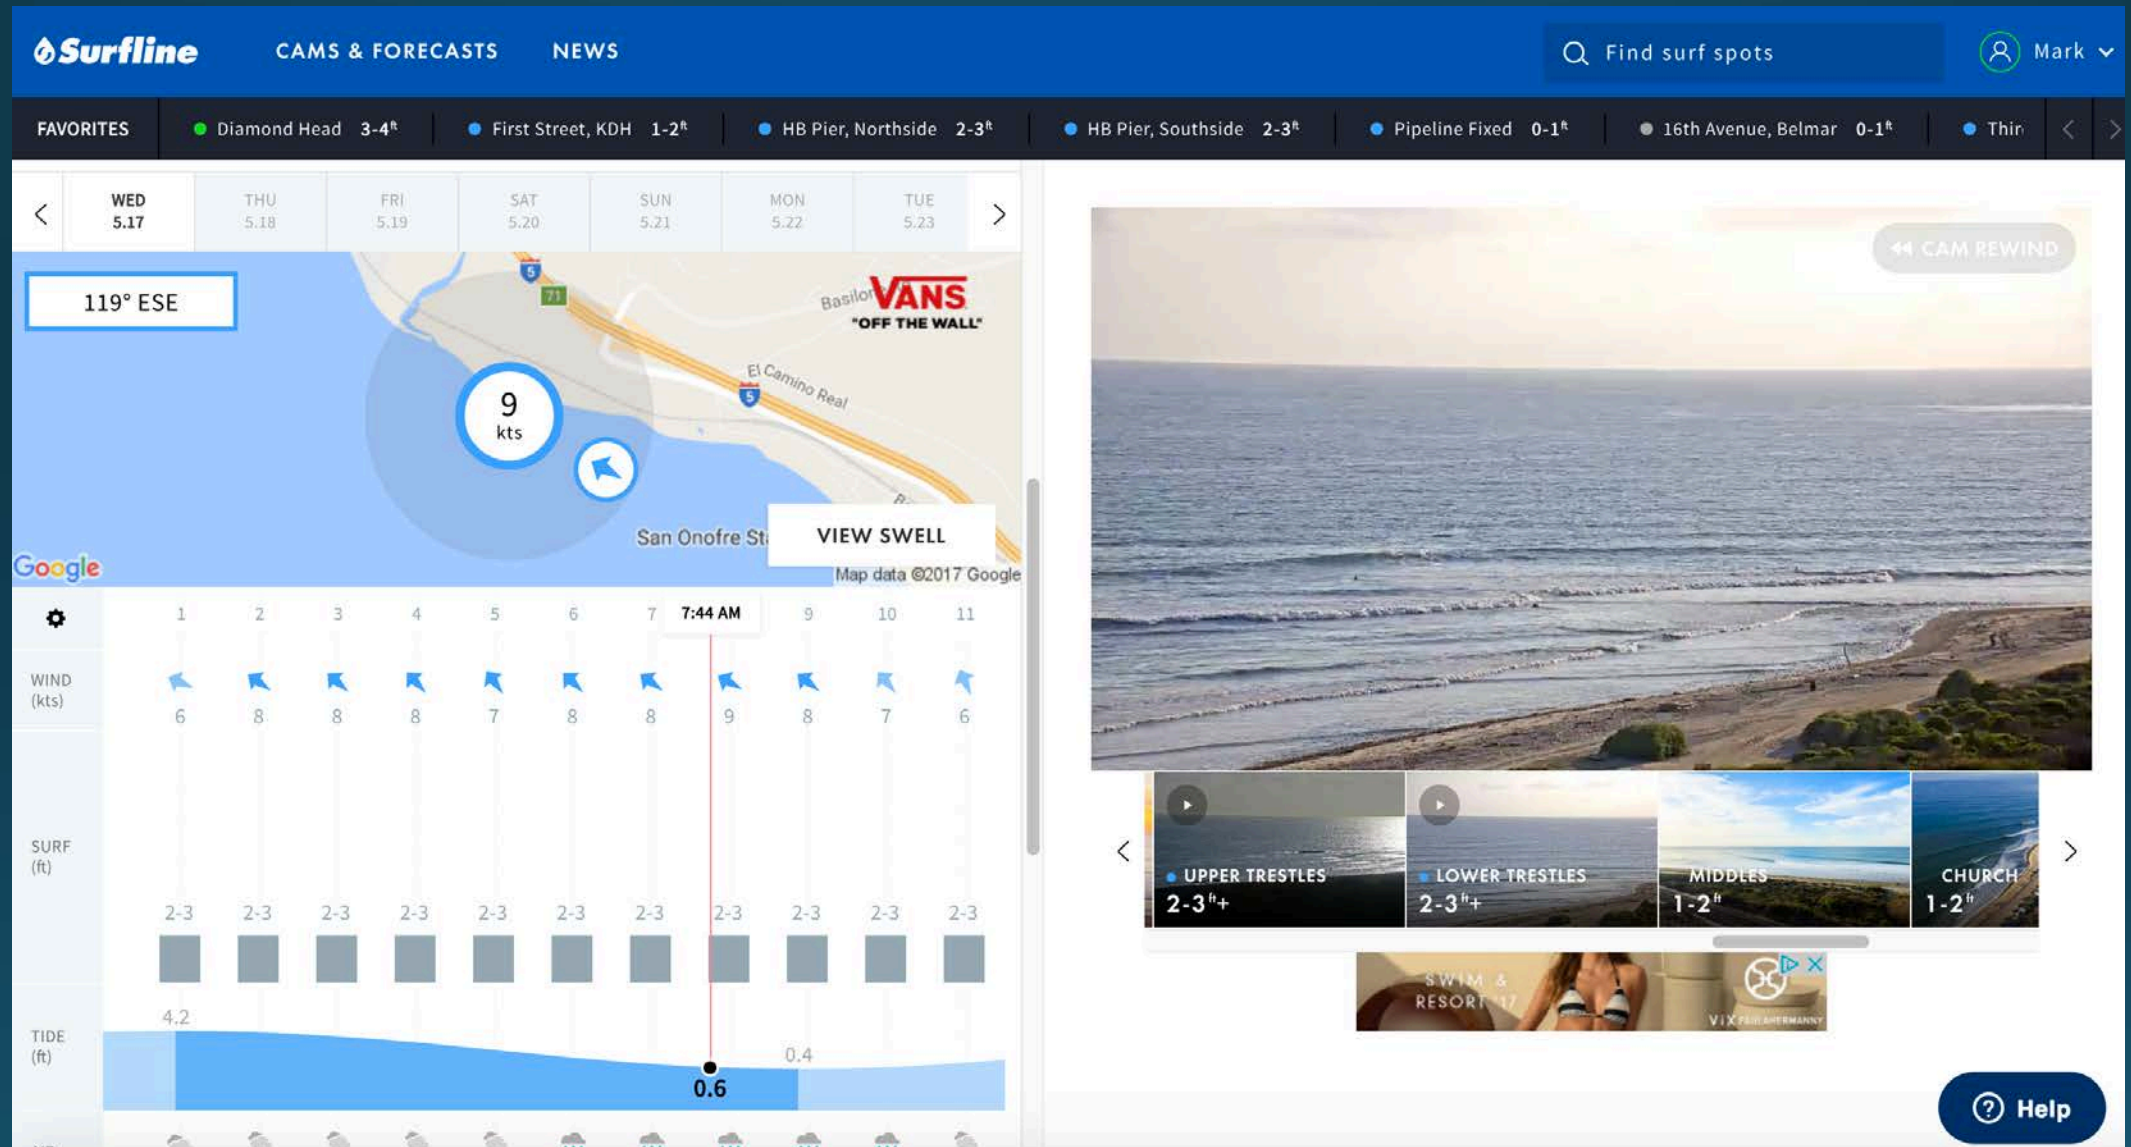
Surfline CAMS & FORECASTS NEWS Find surf spots Mark

FAVORITES Diamond Head 3-4ft First Street, KDH 1-2ft HB Pier, Northside 2-3ft HB Pier, Southside 2-3ft Pipeline Fixed 0-1ft 16th Avenue, Belmar 0-1ft Thir

WED 5.17 THU 5.18 FRI 5.19 SAT 5.20 SUN 5.21 MON 5.22 TUE 5.23

119° ESE

9 kts

Basilo VANS "OFF THE WALL"

El Camino Real

San Onofre St

VIEW SWELL

Google Map data ©2017 Google

CAM REWIND

1 2 3 4 5 6 7 7:44 AM 9 10 11

WIND (kts) 6 8 8 8 7 8 8 9 8 7 6

SURF (ft) 2-3 2-3 2-3 2-3 2-3 2-3 2-3 2-3 2-3 2-3 2-3

TIDE (ft) 4.2 0.6 0.4

UPPER TRESTLES 2-3ft+ LOWER TRESTLES 2-3ft+ MIDDLES 1-2ft CHURCH 1-2ft

SWIM & RESORT '17 VIX

Help